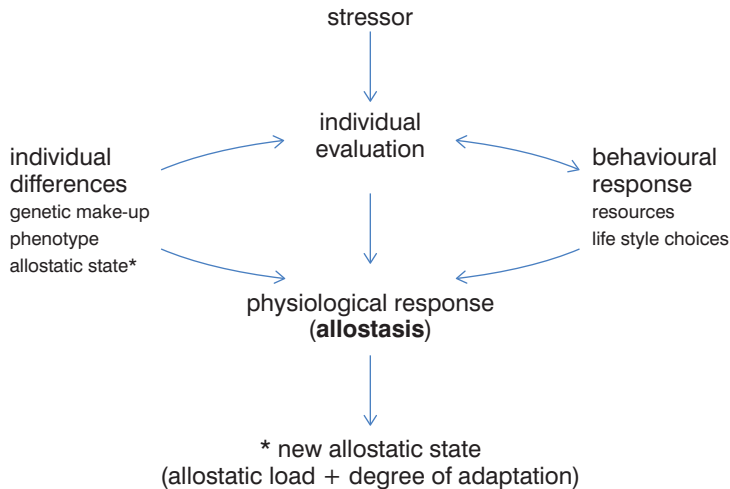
stressor

individual evaluation

individual differences
genetic make-up
phenotype
allostatic state*

behavioural response
resources
life style choices

physiological response
(**allostasis**)

* new allostatic state
(allostatic load + degree of adaptation)